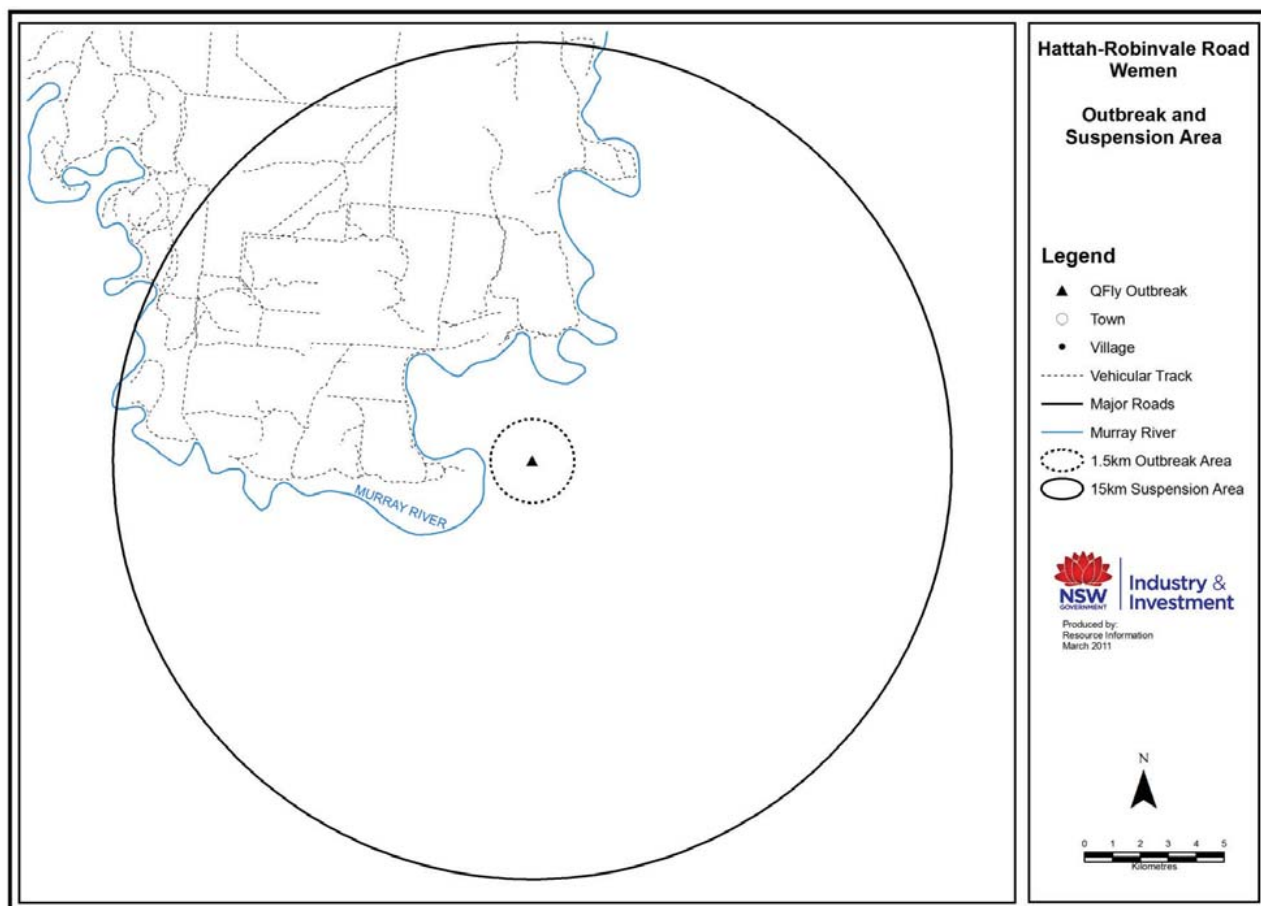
MURRAY RIVER

Hattah-Robinvale Road Wemen

Outbreak and Suspension Area

Legend

QFly Outbreak
Town
Village
Vehicular Track
Major Roads
Murray River
1.5km Outbreak Area
15km Suspension Area

NSW GOVERNMENT
Industry & Investment

Produced by:
Resource Information
March 2011

N

0 1 2 3 4 5
Kilometres